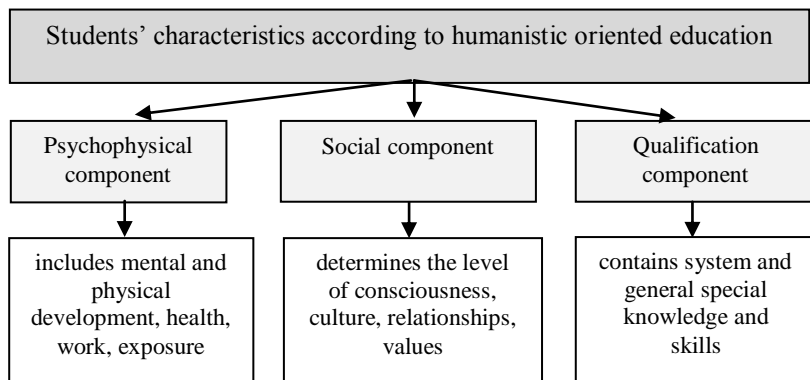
Students' characteristics according to humanistic oriented education

Psychophysical component

Social component

Qualification component

includes mental and physical development, health, work, exposure

determines the level of consciousness, culture, relationships, values

contains system and general special knowledge and skills